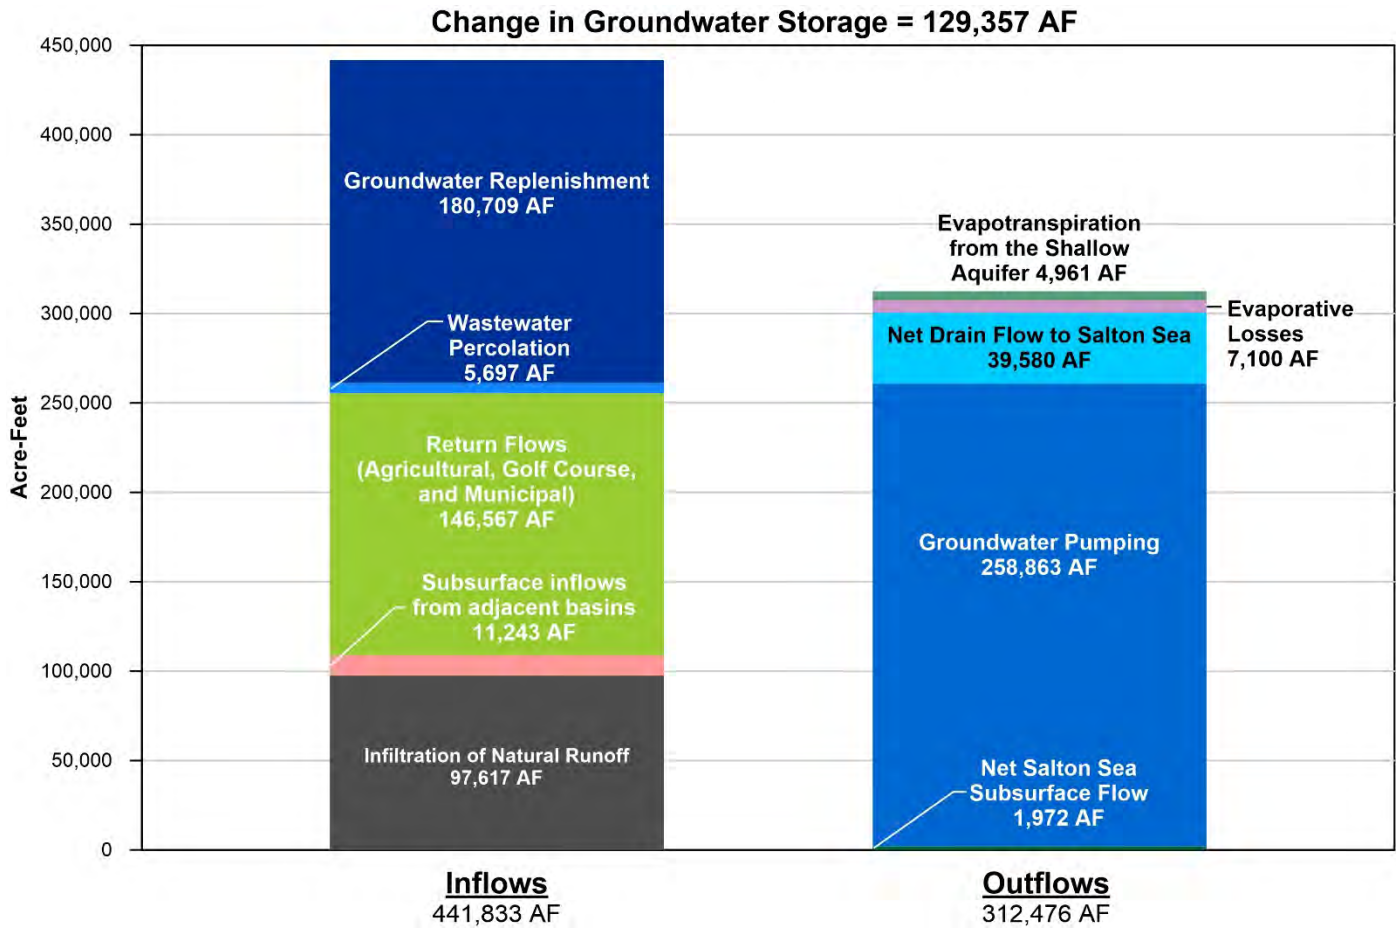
Change in Groundwater Storage = 129,357 AF

Acre-Feet

450,000
400,000
350,000
300,000
250,000
200,000
150,000
100,000
50,000
0

Groundwater Replenishment 180,709 AF

Wastewater Percolation 5,697 AF

Return Flows (Agricultural, Golf Course, and Municipal) 146,567 AF

Subsurface inflows from adjacent basins 11,243 AF

Infiltration of Natural Runoff 97,617 AF

Evapotranspiration from the Shallow Aquifer 4,961 AF

Evaporative Losses 7,100 AF

Net Drain Flow to Salton Sea 39,580 AF

Groundwater Pumping 258,863 AF

Net Salton Sea Subsurface Flow 1,972 AF

Inflows
441,833 AF

Outflows
312,476 AF